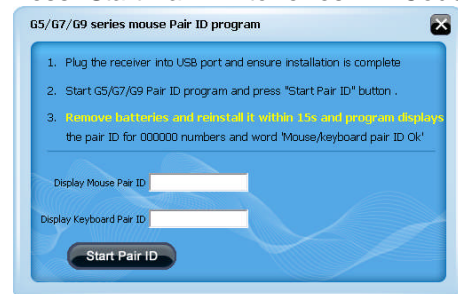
G5/G7/G9 series mouse Pair ID program

1. Plug the receiver into USB port and ensure installation is complete

2. Start G5/G7/G9 Pair ID program and press "Start Pair ID" button .

3. Remove batteries and reinstall it within 15s and program displays the pair ID for 000000 numbers and word 'Mouse/keyboard pair ID Ok'

Display Mouse Pair ID

Display Keyboard Pair ID

Start Pair ID